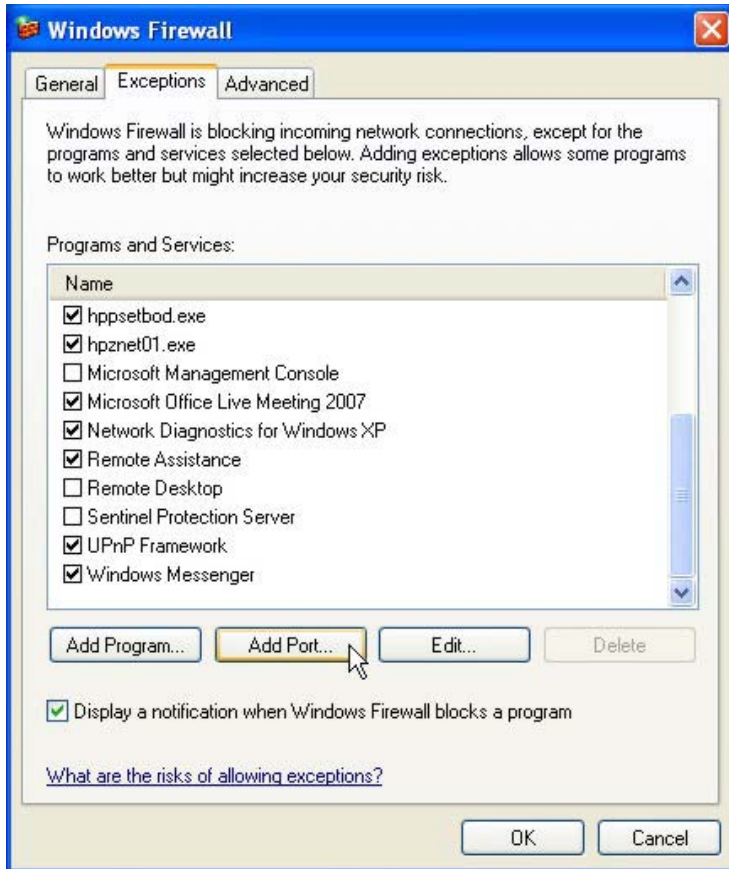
Windows Firewall

General | Exceptions | Advanced

Windows Firewall is blocking incoming network connections, except for the programs and services selected below. Adding exceptions allows some programs to work better but might increase your security risk.

Programs and Services:

Name
☑ hppsetbod.exe
☑ hpznet01.exe
☐ Microsoft Management Console
☑ Microsoft Office Live Meeting 2007
☑ Network Diagnostics for Windows XP
☑ Remote Assistance
☐ Remote Desktop
☐ Sentinel Protection Server
☑ UPnP Framework
☑ Windows Messenger

Add Program... | Add Port... | Edit... | Delete

☑ Display a notification when Windows Firewall blocks a program

What are the risks of allowing exceptions?

OK | Cancel